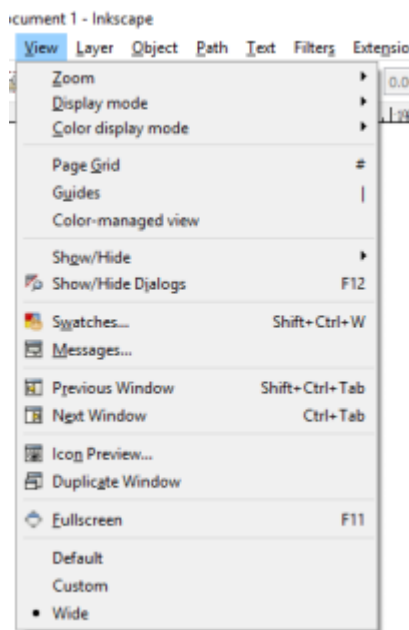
cument 1 - Inkscape

View Layer Object Path Text Filters Extensio

Zoom
Display mode
Color display mode

Page Grid #
Guides |
Color-managed view

Show/Hide
Show/Hide Dialogs F12

Swatches... Shift+Ctrl+W
Messages...

Previous Window Shift+Ctrl+Tab
Next Window Ctrl+Tab

Icon Preview...
Duplicate Window

Fullscreen F11

Default
Custom
• Wide